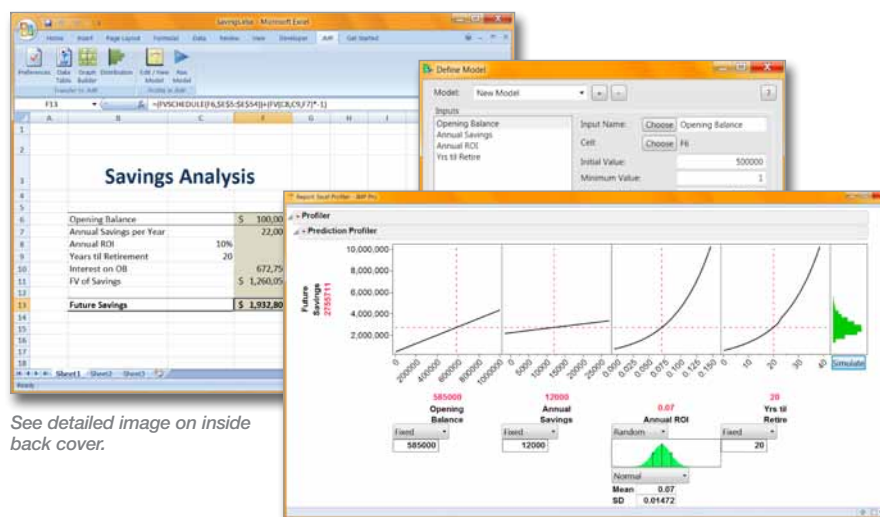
SavingsA.xlsx - Microsoft Excel

Home Insert Page Layout Formulas Data Review View Developer JMP Get Started

Preferences Data Table Graph Builder Distribution Edit / View Model Run Model

Transfer to JMP Profile in JMP

F13 =(FVSCHEDULE(F6,$E$5:$E$54))+(FV(C8,C9,F7)*-1)

Savings Analysis

| | | | |
|---|---|---|---|
| Opening Balance | | $ | 100,00 |
| Annual Savings per Year | | | 22,00 |
| Annual ROI | 10% | | |
| Years til Retirement | 20 | | |
| Interest on OB | | | 672,75 |
| FV of Savings | | $ | 1,260,05 |
| Future Savings | | $ | 1,932,80 |

Sheet1 Sheet2 Sheet3

Ready

Define Model

Model: New Model

Inputs

Opening Balance
Annual Savings
Annual ROI
Yrs til Retire

Input Name: Choose Opening Balance
Cell: Choose F6
Initial Value: 500000
Minimum Value: 1

Report: Excel Profiler - JMP Pro

Profiler

Prediction Profiler

Future Savings 2755711

10,000,000
8,000,000
6,000,000
4,000,000
2,000,000

0 200000 400000 600000 800000 1000000
0 5000 10000 15000 20000 25000
0.000 0.025 0.050 0.075 0.100 0.125 0.150
0 10 20 30 40

Simulate

585000 Opening Balance
12000 Annual Savings
0.07 Annual ROI
20 Yrs til Retire

Fixed 585000
Fixed 12000
Random
Normal
Mean 0.07
SD 0.01472
Fixed 20

See detailed image on inside back cover.